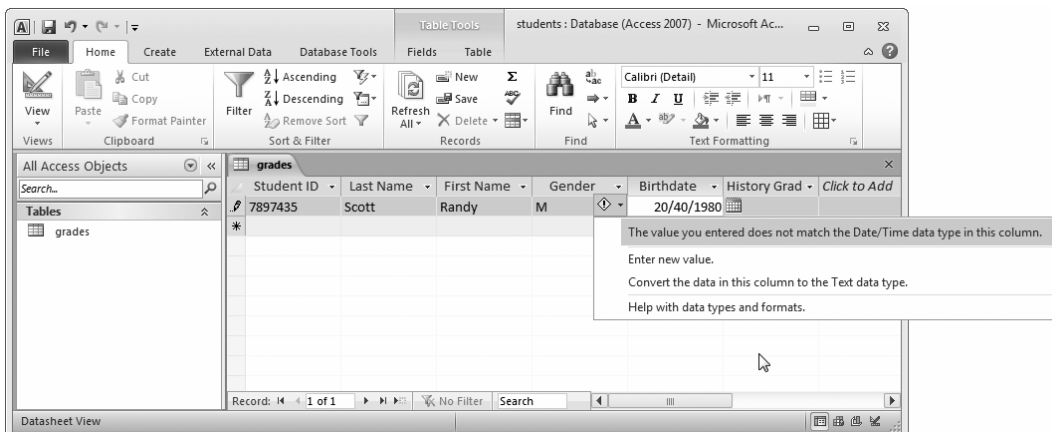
Table Tools

students : Database (Access 2007) - Microsoft Ac...

File Home Create External Data Database Tools Fields Table

View
Views

Paste
Cut
Copy
Format Painter
Clipboard

Filter
Ascending
Descending
Remove Sort
Sort & Filter

Refresh All
New
Save
Delete
Records

Find
Find

Calibri (Detail)
11
B I U
Text Formatting

All Access Objects
Search...
Tables
grades

grades

| Student ID | Last Name | First Name | Gender | Birthdate | History Grad | Click to Add |
|---|---|---|---|---|---|---|
| 7897435 | Scott | Randy | M | 20/40/1980 | | |

The value you entered does not match the Date/Time data type in this column.
Enter new value.
Convert the data in this column to the Text data type.
Help with data types and formats.

Record: 1 of 1
No Filter
Search

Datasheet View